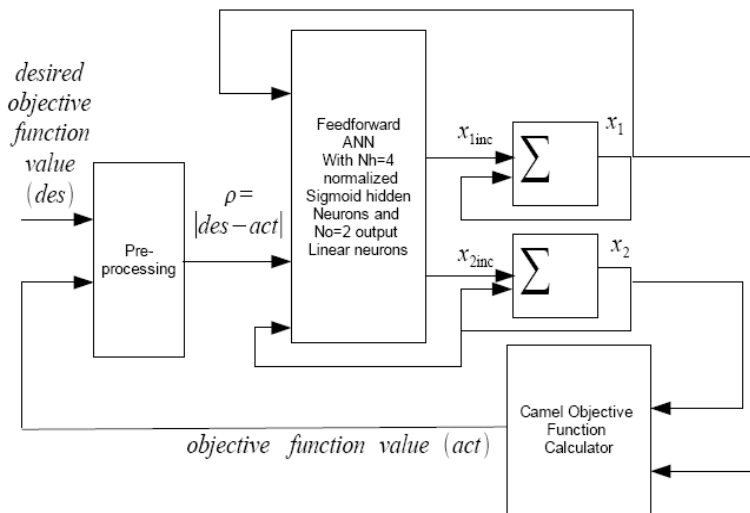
desired objective function value $(des)$

Pre-processing

$\rho = |des - act|$

Feedforward ANN With Nh=4 normalized Sigmoid hidden Neurons and No=2 output Linear neurons

$x_{1inc}$

$\sum$

$x_1$

$x_{2inc}$

$\sum$

$x_2$

Camel Objective Function Calculator

objective function value $(act)$